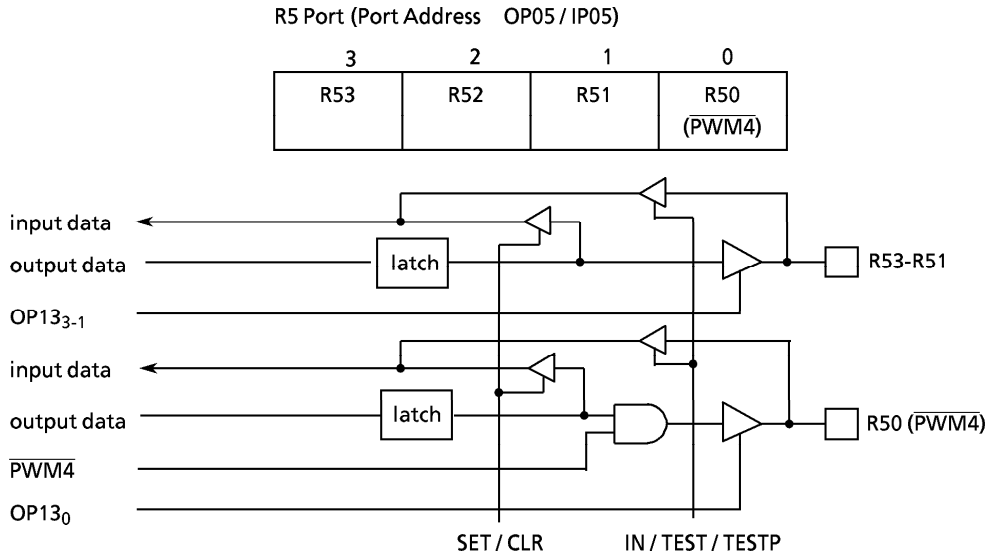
R5 Port (Port Address OP05 / IP05)

| 3 | 2 | 1 | 0 |
|---|---|---|---|
| R53 | R52 | R51 | R50 ($\overline{PWM4}$) |

input data

output data

latch

R53-R51

$OP13_{3-1}$

input data

output data

latch

R50 ($\overline{PWM4}$)

$\overline{PWM4}$

$OP13_0$

SET / CLR

IN / TEST / TESTP